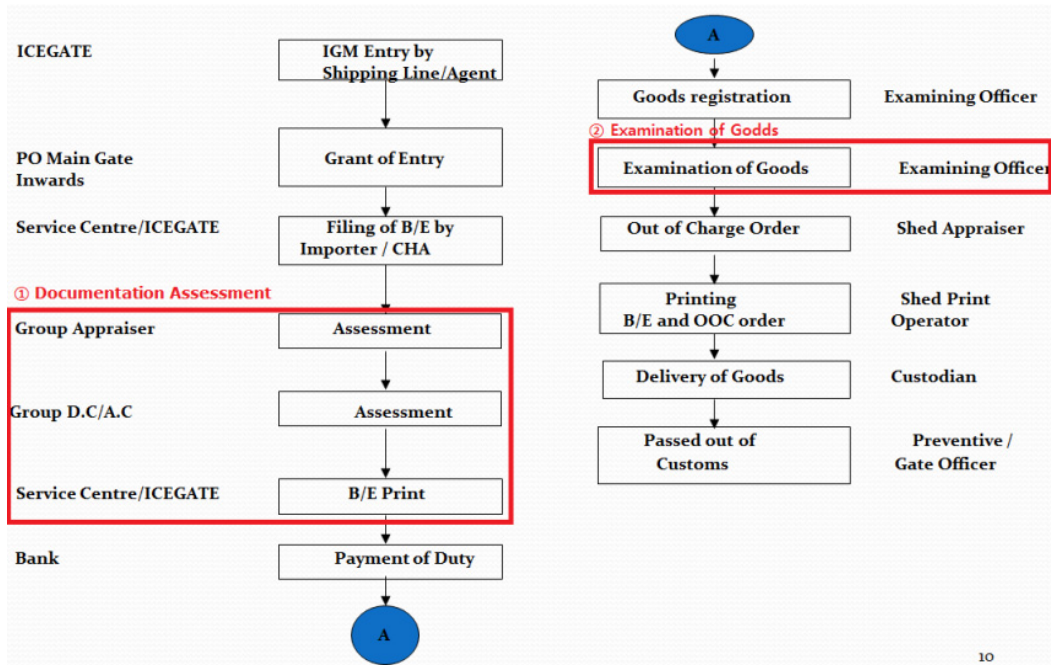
ICEGATE

IGM Entry by Shipping Line/Agent

PO Main Gate Inwards

Grant of Entry

Service Centre/ICEGATE

Filing of B/E by Importer / CHA

① Documentation Assessment

Group Appraiser

Assessment

Group D.C/A.C

Assessment

Service Centre/ICEGATE

B/E Print

Bank

Payment of Duty

A

A

Goods registration

Examining Officer

② Examination of Godds

Examination of Goods

Examining Officer

Out of Charge Order

Shed Appraiser

Printing B/E and OOC order

Shed Print Operator

Delivery of Goods

Custodian

Passed out of Customs

Preventive / Gate Officer

10